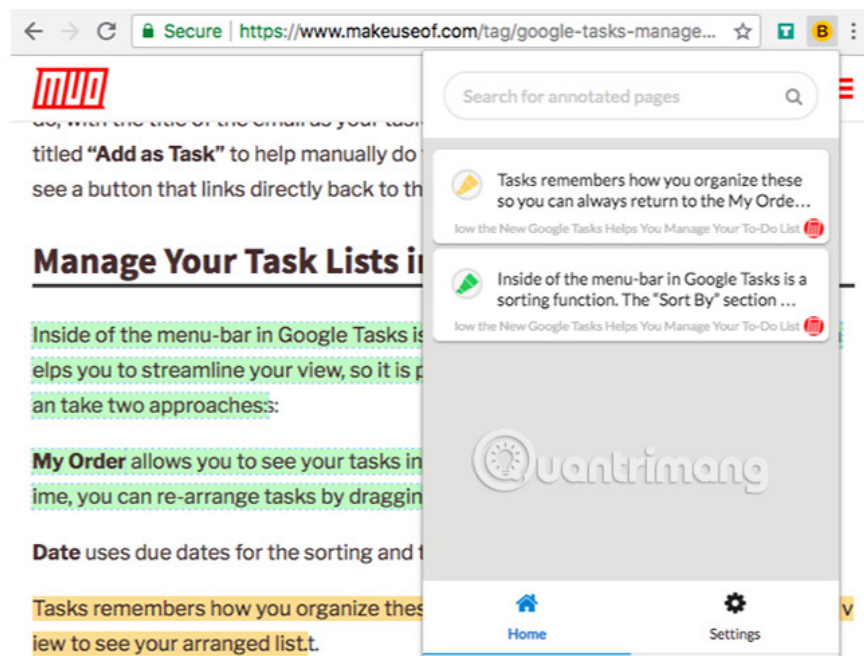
Secure | https://www.makeuseof.com/tag/google-tasks-manage...

B

MUO

do, with the title of the email as your tas

titled **"Add as Task"** to help manually do

see a button that links directly back to th

## Manage Your Task Lists i

Inside of the menu-bar in Google Tasks is

elps you to streamline your view, so it is p

an take two approaches:

**My Order** allows you to see your tasks in

ime, you can re-arrange tasks by draggin

**Date** uses due dates for the sorting and t

Tasks remembers how you organize thes

iew to see your arranged list.t.

Search for annotated pages

Tasks remembers how you organize these so you can always return to the My Orde...

low the New Google Tasks Helps You Manage Your To-Do List

Inside of the menu-bar in Google Tasks is a sorting function. The "Sort By" section ...

low the New Google Tasks Helps You Manage Your To-Do List

Quantrimang

Home

Settings